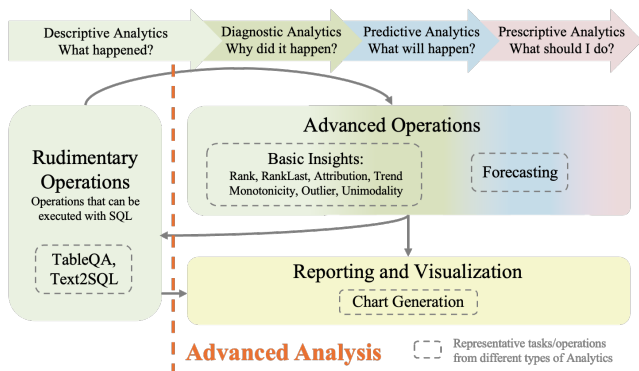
Descriptive Analytics
What happened?

Diagnostic Analytics
Why did it happen?

Predictive Analytics
What will happen?

Prescriptive Analytics
What should I do?

Rudimentary Operations
Operations that can be executed with SQL

TableQA, Text2SQL

Advanced Operations

Basic Insights:
Rank, RankLast, Attribution, Trend
Monotonicity, Outlier, Unimodality

Forecasting

Reporting and Visualization

Chart Generation

Advanced Analysis

Representative tasks/operations from different types of Analytics